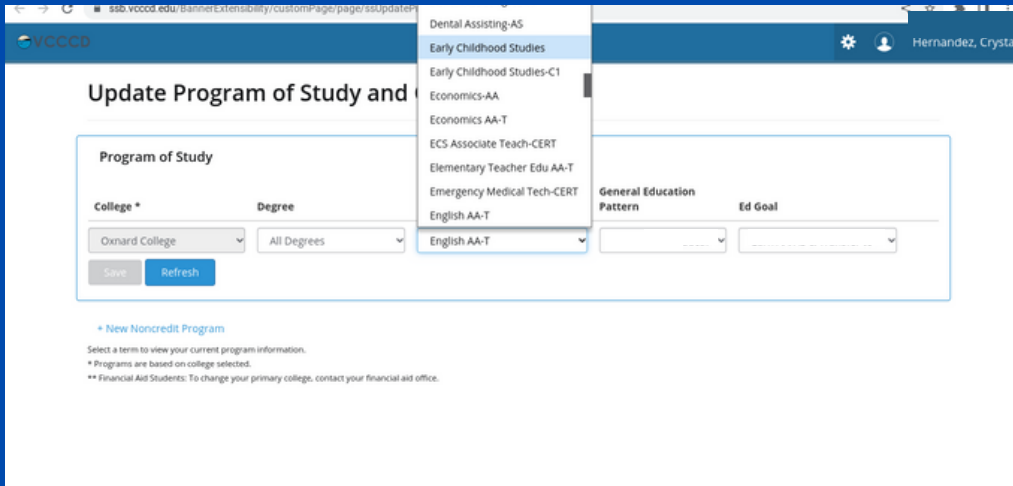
ssb.vcccd.edu/BannerExtensibility/customPage/page/ssUpdateP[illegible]

VCCCD

Hernandez, Cryst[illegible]

Update Program of Study and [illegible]

Dental Assisting-AS
Early Childhood Studies
Early Childhood Studies-C1
Economics-AA
Economics AA-T
ECS Associate Teach-CERT
Elementary Teacher Edu AA-T
Emergency Medical Tech-CERT
English AA-T

Program of Study

| College * | Degree | | General Education Pattern | Ed Goal |
|---|---|---|---|---|
| Oxnard College | All Degrees | English AA-T | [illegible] | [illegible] |

Save Refresh

+ New Noncredit Program

Select a term to view your current program information.
* Programs are based on college selected.
** Financial Aid Students: To change your primary college, contact your financial aid office.